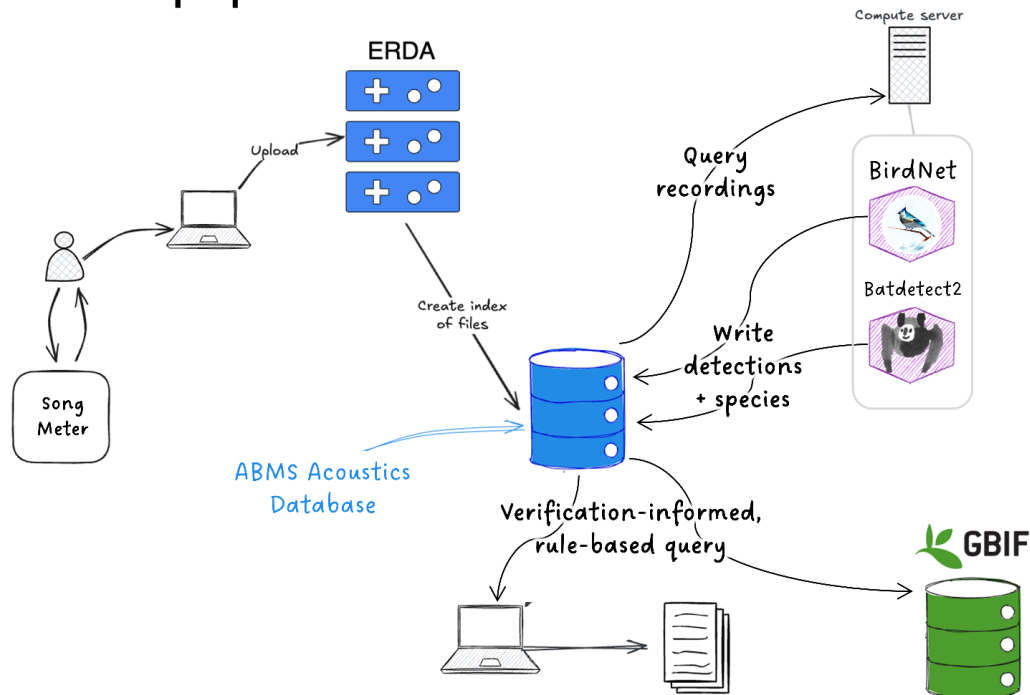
ERDA

Compute server

Upload

Query recordings

BirdNet

Batdetect2

Create index of files

Write detections + species

Song Meter

ABMS Acoustics Database

Verification-informed, rule-based query

GBIF